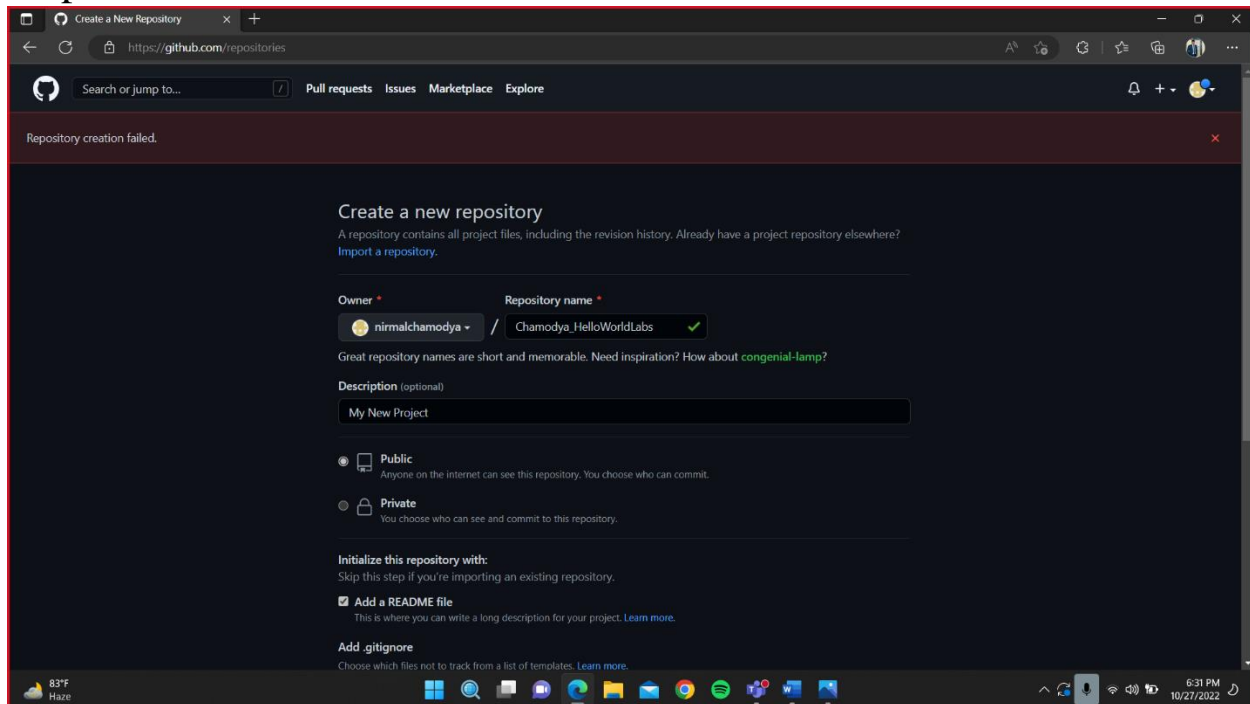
Create a New Repository

https://github.com/repositories

Search or jump to... /

Pull requests Issues Marketplace Explore

Repository creation failed.

Create a new repository

A repository contains all project files, including the revision history. Already have a project repository elsewhere?

Import a repository.

Owner * Repository name *

nirmalchamodya / Chamodya_HelloWorldLabs

Great repository names are short and memorable. Need inspiration? How about congenial-lamp?

Description (optional)

My New Project

Public
Anyone on the internet can see this repository. You choose who can commit.

Private
You choose who can see and commit to this repository.

Initialize this repository with:
Skip this step if you're importing an existing repository.

Add a README file
This is where you can write a long description for your project. Learn more.

Add .gitignore
Choose which files not to track from a list of templates. Learn more.

83°F
Haze

6:31 PM
10/27/2022